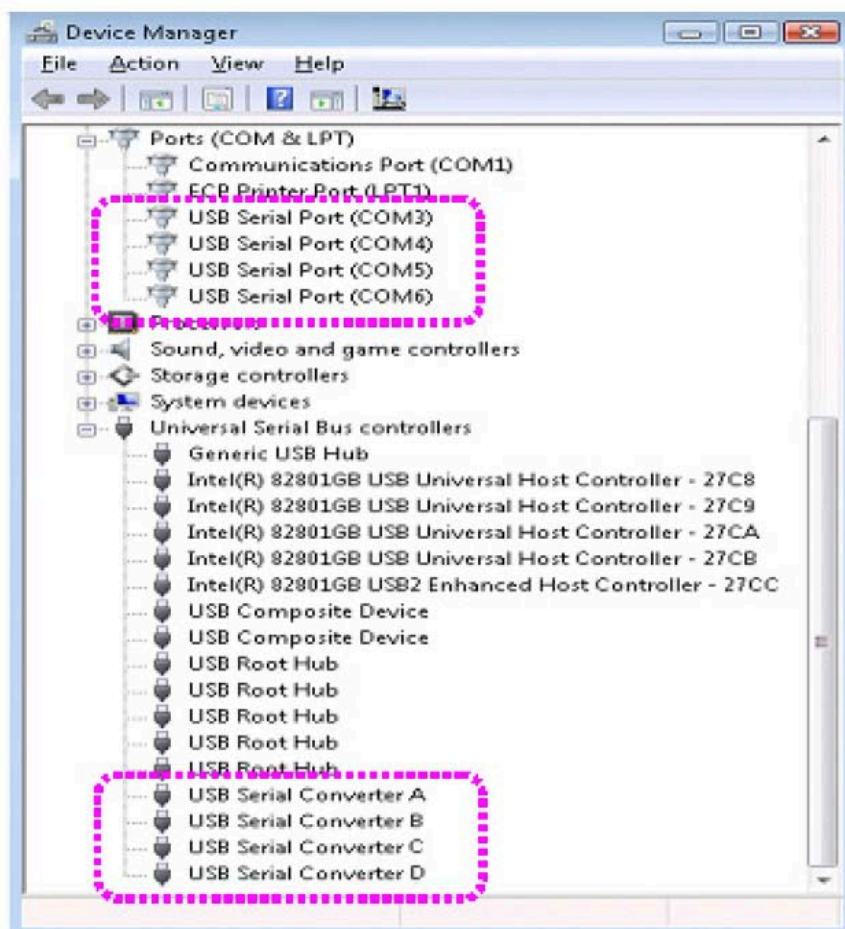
Device Manager
File Action View Help
Ports (COM & LPT)
Communications Port (COM1)
ECP Printer Port (LPT1)
USB Serial Port (COM3)
USB Serial Port (COM4)
USB Serial Port (COM5)
USB Serial Port (COM6)
Processors
Sound, video and game controllers
Storage controllers
System devices
Universal Serial Bus controllers
Generic USB Hub
Intel(R) 82801GB USB Universal Host Controller - 27C8
Intel(R) 82801GB USB Universal Host Controller - 27C9
Intel(R) 82801GB USB Universal Host Controller - 27CA
Intel(R) 82801GB USB Universal Host Controller - 27CB
Intel(R) 82801GB USB2 Enhanced Host Controller - 27CC
USB Composite Device
USB Composite Device
USB Root Hub
USB Root Hub
USB Root Hub
USB Root Hub
USB Root Hub
USB Serial Converter A
USB Serial Converter B
USB Serial Converter C
USB Serial Converter D